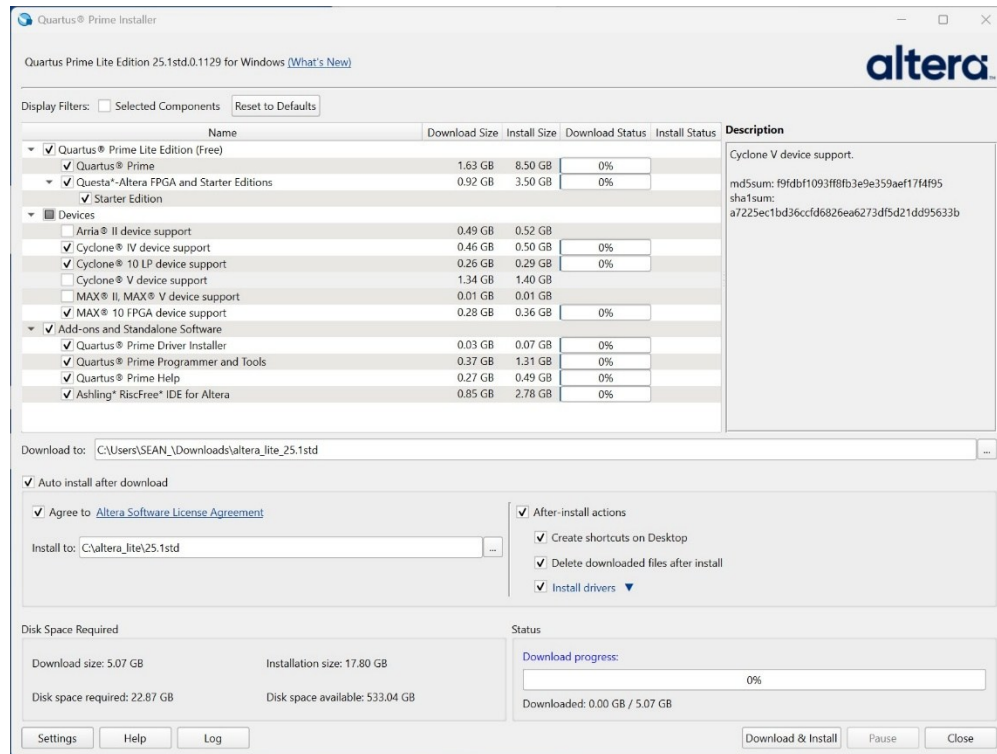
Quartus® Prime Installer

Quartus Prime Lite Edition 25.1std.0.1129 for Windows (What's New)

altera.

Display Filters: Selected Components Reset to Defaults

| Name | Download Size | Install Size | Download Status | Install Status |
|---|---|---|---|---|
| Quartus® Prime Lite Edition (Free) | | | | |
| Quartus® Prime | 1.63 GB | 8.50 GB | 0% | |
| Questa*-Altera FPGA and Starter Editions | 0.92 GB | 3.50 GB | 0% | |
| Starter Edition | | | | |
| Devices | | | | |
| Arria® II device support | 0.49 GB | 0.52 GB | | |
| Cyclone® IV device support | 0.46 GB | 0.50 GB | 0% | |
| Cyclone® 10 LP device support | 0.26 GB | 0.29 GB | 0% | |
| Cyclone® V device support | 1.34 GB | 1.40 GB | | |
| MAX® II, MAX® V device support | 0.01 GB | 0.01 GB | | |
| MAX® 10 FPGA device support | 0.28 GB | 0.36 GB | 0% | |
| Add-ons and Standalone Software | | | | |
| Quartus® Prime Driver Installer | 0.03 GB | 0.07 GB | 0% | |
| Quartus® Prime Programmer and Tools | 0.37 GB | 1.31 GB | 0% | |
| Quartus® Prime Help | 0.27 GB | 0.49 GB | 0% | |
| Ashling* RiscFree* IDE for Altera | 0.85 GB | 2.78 GB | 0% | |

Description

Cyclone V device support.

md5sum: f9fdbf1093ff8fb3e9e359aef17f4f95
sha1sum:
a7225ec1bd36ccfd6826ea6273df5d21dd95633b

Download to: C:\Users\SEAN_\Downloads\altera_lite_25.1std ...

Auto install after download

Agree to Altera Software License Agreement

Install to: C:\altera_lite\25.1std ...

After-install actions

Create shortcuts on Desktop

Delete downloaded files after install

Install drivers ▼

Disk Space Required

Download size: 5.07 GB

Installation size: 17.80 GB

Disk space required: 22.87 GB

Disk space available: 533.04 GB

Status

Download progress:

0%

Downloaded: 0.00 GB / 5.07 GB

Settings Help Log

Download & Install Pause Close